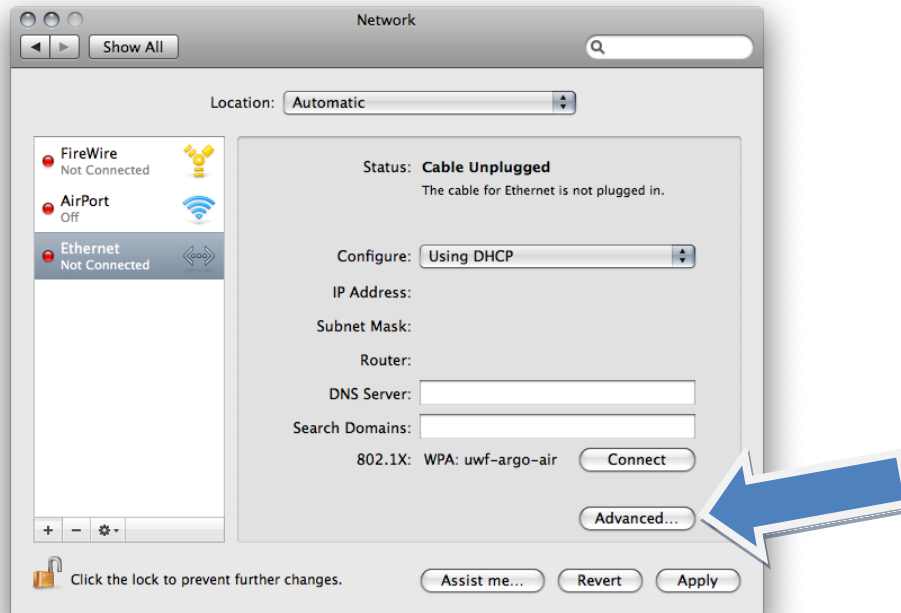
Network

Show All

Location: Automatic

FireWire
Not Connected

AirPort
Off

Ethernet
Not Connected

Status: Cable Unplugged
The cable for Ethernet is not plugged in.

Configure: Using DHCP

IP Address:

Subnet Mask:

Router:

DNS Server:

Search Domains:

802.1X: WPA: uwf-argo-air Connect

Advanced...

+ −

Click the lock to prevent further changes.

Assist me... Revert Apply